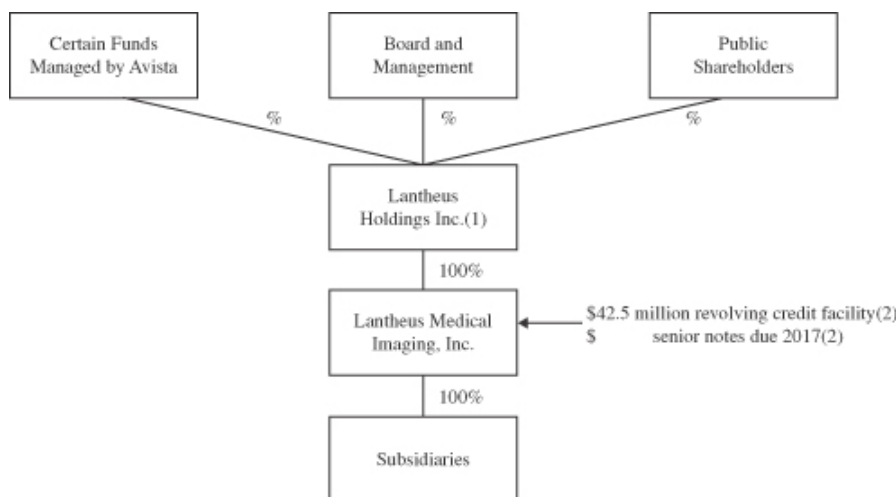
Certain Funds Managed by Avista

Board and Management

Public Shareholders

%

%

%

Lantheus Holdings Inc.(1)

100%

Lantheus Medical Imaging, Inc.

$42.5 million revolving credit facility(2)
$ senior notes due 2017(2)

100%

Subsidiaries